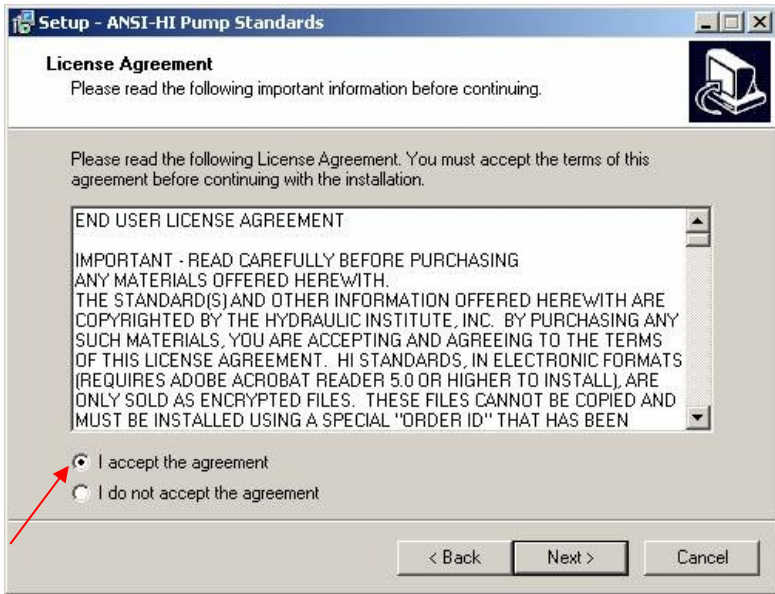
Setup - ANSI-HI Pump Standards

License Agreement
Please read the following important information before continuing.

Please read the following License Agreement. You must accept the terms of this agreement before continuing with the installation.

END USER LICENSE AGREEMENT

IMPORTANT - READ CAREFULLY BEFORE PURCHASING ANY MATERIALS OFFERED HEREWITH.
THE STANDARD(S) AND OTHER INFORMATION OFFERED HEREWITH ARE COPYRIGHTED BY THE HYDRAULIC INSTITUTE, INC. BY PURCHASING ANY SUCH MATERIALS, YOU ARE ACCEPTING AND AGREEING TO THE TERMS OF THIS LICENSE AGREEMENT. HI STANDARDS, IN ELECTRONIC FORMATS (REQUIRES ADOBE ACROBAT READER 5.0 OR HIGHER TO INSTALL), ARE ONLY SOLD AS ENCRYPTED FILES. THESE FILES CANNOT BE COPIED AND MUST BE INSTALLED USING A SPECIAL "ORDER ID" THAT HAS BEEN

I accept the agreement
I do not accept the agreement

< Back
Next >
Cancel